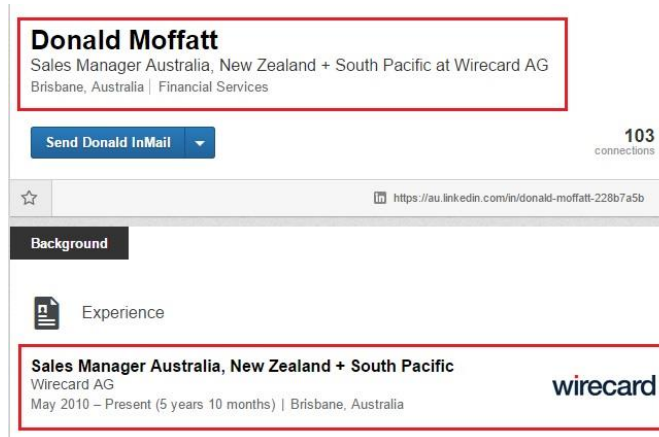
Donald Moffatt
Sales Manager Australia, New Zealand + South Pacific at Wirecard AG
Brisbane, Australia | Financial Services

Send Donald InMail

103
connections

https://au.linkedin.com/in/donald-moffatt-228b7a5b

Background

Experience

Sales Manager Australia, New Zealand + South Pacific
Wirecard AG
May 2010 – Present (5 years 10 months) | Brisbane, Australia

wirecard